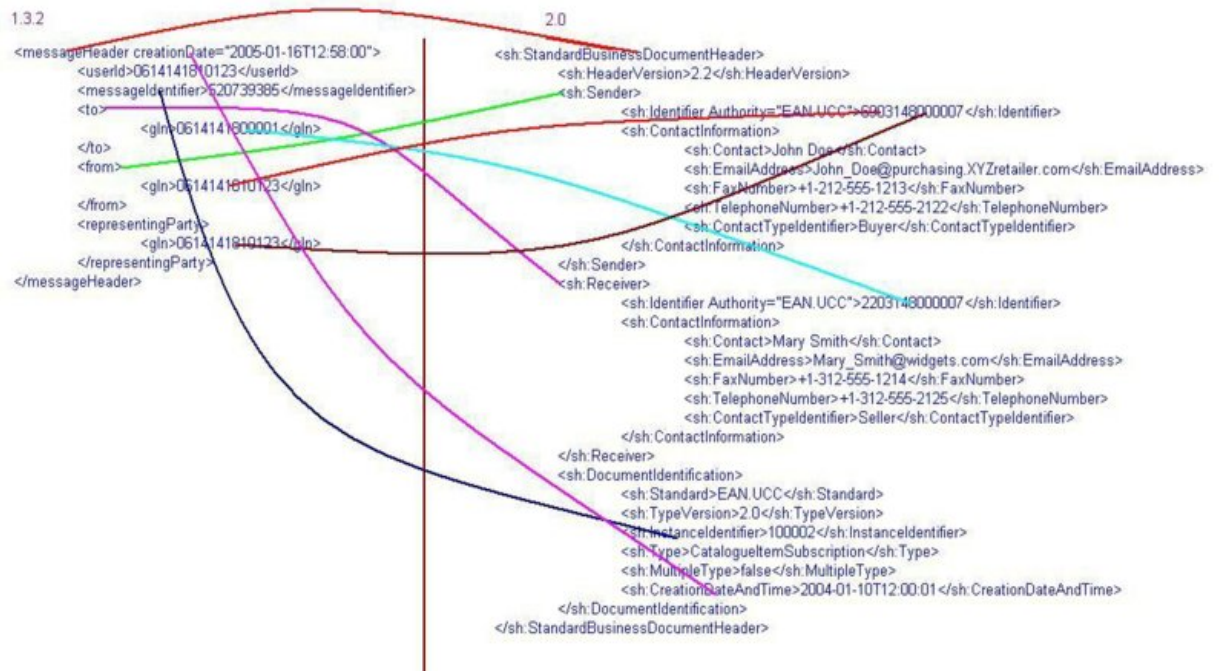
1.3.2

<messageHeader creationDate="2005-01-16T12:58:00">
<userId>0614141810123</userId>
<messageIdentifier>520739385</messageIdentifier>
<to>
<gln>0614141800001</gln>
</to>
<from>
<gln>0614141810123</gln>
</from>
<representingParty>
<gln>0614141810123</gln>
</representingParty>
</messageHeader>

2.0

<sh:StandardBusinessDocumentHeader>
<sh:HeaderVersion>2.2</sh:HeaderVersion>
<sh:Sender>
<sh:Identifier Authority="EAN.UCC">5903148000007</sh:Identifier>
<sh:ContactInformation>
<sh:Contact>John Doe</sh:Contact>
<sh:EmailAddress>John_Doe@purchasing.XYZretailer.com</sh:EmailAddress>
<sh:FaxNumber>+1-212-555-1213</sh:FaxNumber>
<sh:TelephoneNumber>+1-212-555-2122</sh:TelephoneNumber>
<sh:ContactTypeIdentifier>Buyer</sh:ContactTypeIdentifier>
</sh:ContactInformation>
</sh:Sender>
<sh:Receiver>
<sh:Identifier Authority="EAN.UCC">2203148000007</sh:Identifier>
<sh:ContactInformation>
<sh:Contact>Mary Smith</sh:Contact>
<sh:EmailAddress>Mary_Smith@widgets.com</sh:EmailAddress>
<sh:FaxNumber>+1-312-555-1214</sh:FaxNumber>
<sh:TelephoneNumber>+1-312-555-2125</sh:TelephoneNumber>
<sh:ContactTypeIdentifier>Seller</sh:ContactTypeIdentifier>
</sh:ContactInformation>
</sh:Receiver>
<sh:DocumentIdentification>
<sh:Standard>EAN.UCC</sh:Standard>
<sh:TypeVersion>2.0</sh:TypeVersion>
<sh:InstanceIdentifier>100002</sh:InstanceIdentifier>
<sh:Type>CatalogueItemSubscription</sh:Type>
<sh:MultipleType>false</sh:MultipleType>
<sh:CreationDateAndTime>2004-01-10T12:00:01</sh:CreationDateAndTime>
</sh:DocumentIdentification>
</sh:StandardBusinessDocumentHeader>